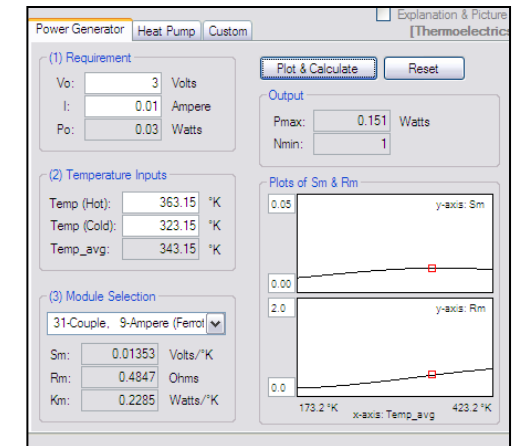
Power Generator | Heat Pump | Custom

Explanation & Picture
[Thermoelectrics

(1) Requirement
Vo: 3 Volts
I: 0.01 Ampere
Po: 0.03 Watts

Plot & Calculate
Reset

Output
Pmax: 0.151 Watts
Nmin: 1

(2) Temperature Inputs
Temp (Hot): 363.15 °K
Temp (Cold): 323.15 °K
Temp_avg: 343.15 °K

Plots of Sm & Rm
0.05
y-axis: Sm
0.00
2.0
y-axis: Rm
0.0
173.2 °K
x-axis: Temp_avg
423.2 °K

(3) Module Selection
31-Couple, 9-Ampere (Ferrot

Sm: 0.01353 Volts/°K
Rm: 0.4847 Ohms
Km: 0.2285 Watts/°K